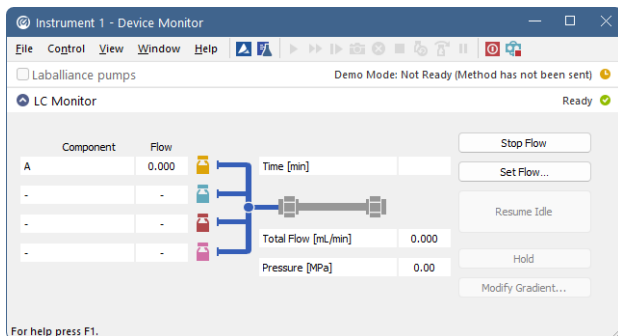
Instrument 1 - Device Monitor

File Control View Window Help

Laballiance pumps

Demo Mode: Not Ready (Method has not been sent)

LC Monitor

Ready

| Component | Flow |
|---|---|
| A | 0.000 |
| - | - |
| - | - |
| - | - |

Time [min]

Total Flow [mL/min] 0.000

Pressure [MPa] 0.00

Stop Flow

Set Flow...

Resume Idle

Hold

Modify Gradient...

For help press F1.